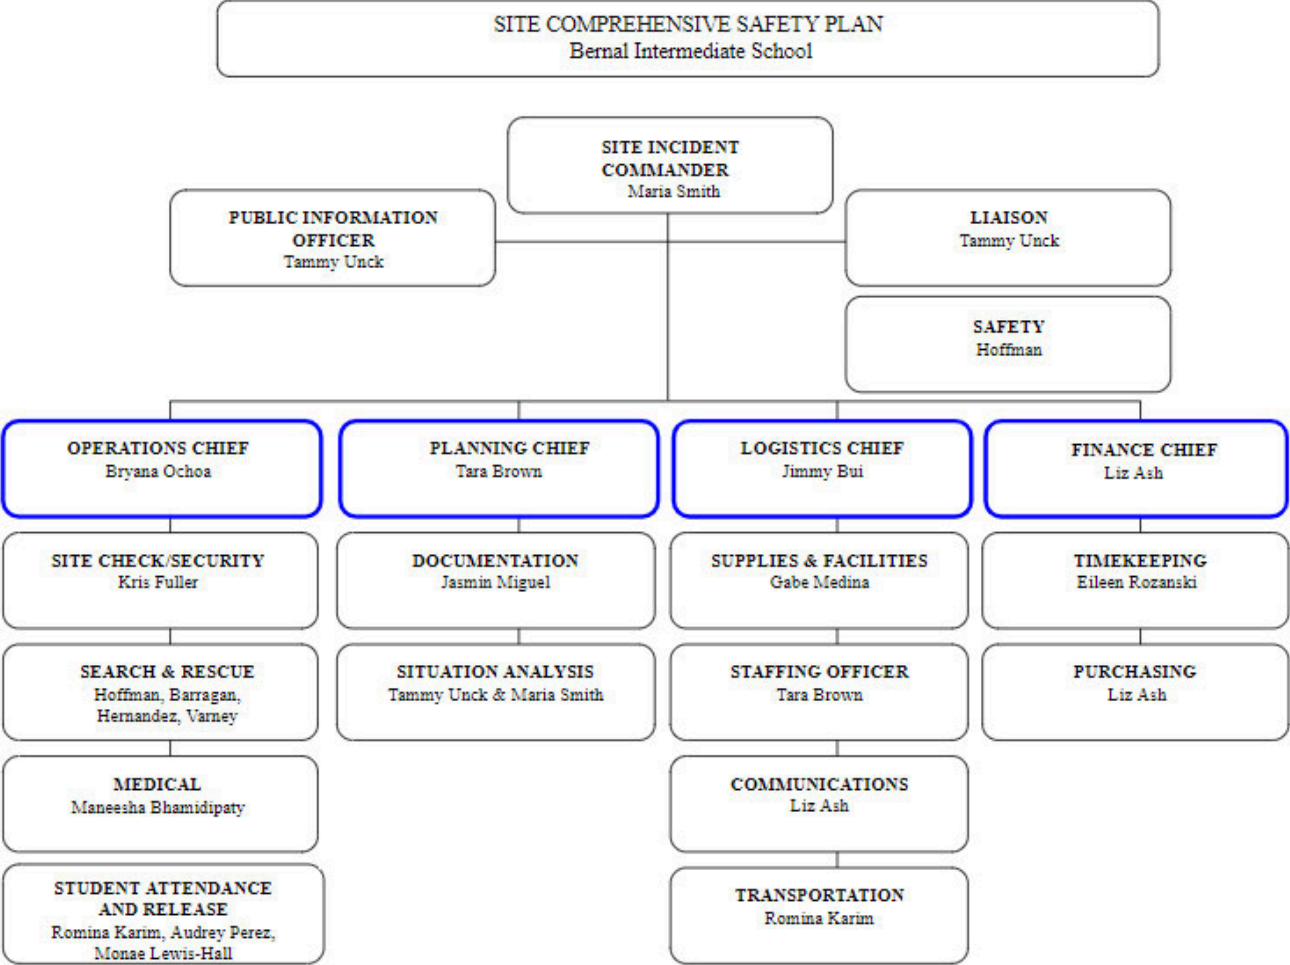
SITE COMPREHENSIVE SAFETY PLAN
Bernal Intermediate School

SITE INCIDENT COMMANDER
Maria Smith

PUBLIC INFORMATION OFFICER
Tammy Unck

LIAISON
Tammy Unck

SAFETY
Hoffman

OPERATIONS CHIEF
Bryana Ochoa

SITE CHECK/SECURITY
Kris Fuller

SEARCH & RESCUE
Hoffman, Barragan, Hernandez, Varney

MEDICAL
Maneesha Bhamidipaty

STUDENT ATTENDANCE AND RELEASE
Romina Karim, Audrey Perez, Monae Lewis-Hall

PLANNING CHIEF
Tara Brown

DOCUMENTATION
Jasmin Miguel

SITUATION ANALYSIS
Tammy Unck & Maria Smith

LOGISTICS CHIEF
Jimmy Bui

SUPPLIES & FACILITIES
Gabe Medina

STAFFING OFFICER
Tara Brown

COMMUNICATIONS
Liz Ash

TRANSPORTATION
Romina Karim

FINANCE CHIEF
Liz Ash

TIMEKEEPING
Eileen Rozanski

PURCHASING
Liz Ash